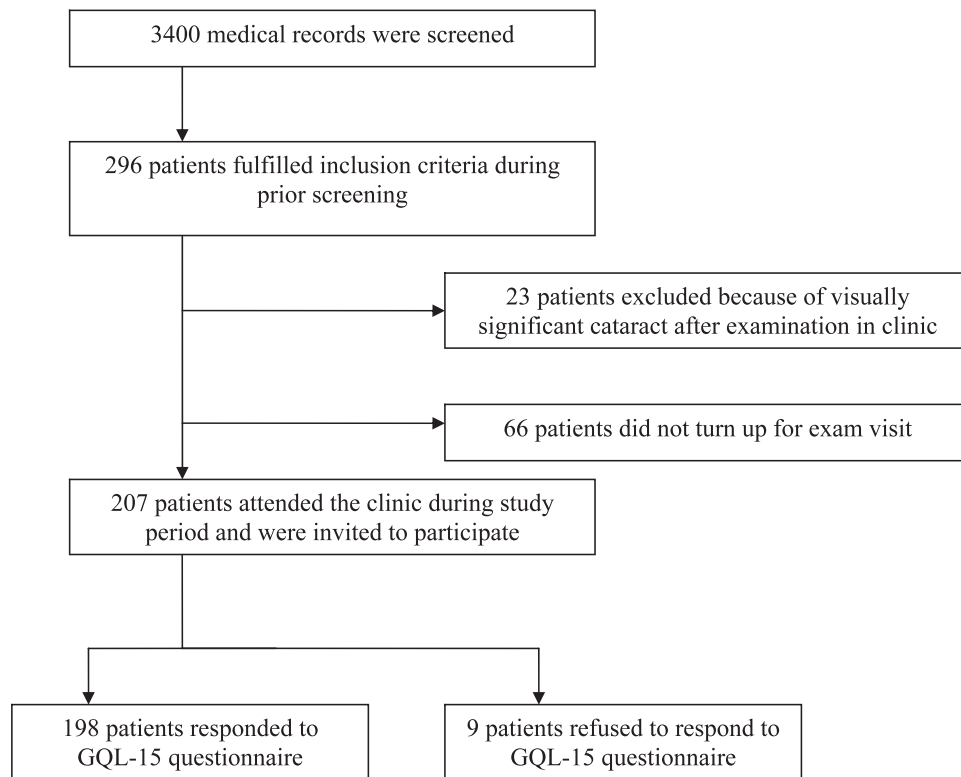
3400 medical records were screened

296 patients fulfilled inclusion criteria during prior screening

23 patients excluded because of visually significant cataract after examination in clinic

66 patients did not turn up for exam visit

207 patients attended the clinic during study period and were invited to participate

198 patients responded to GQL-15 questionnaire

9 patients refused to respond to GQL-15 questionnaire